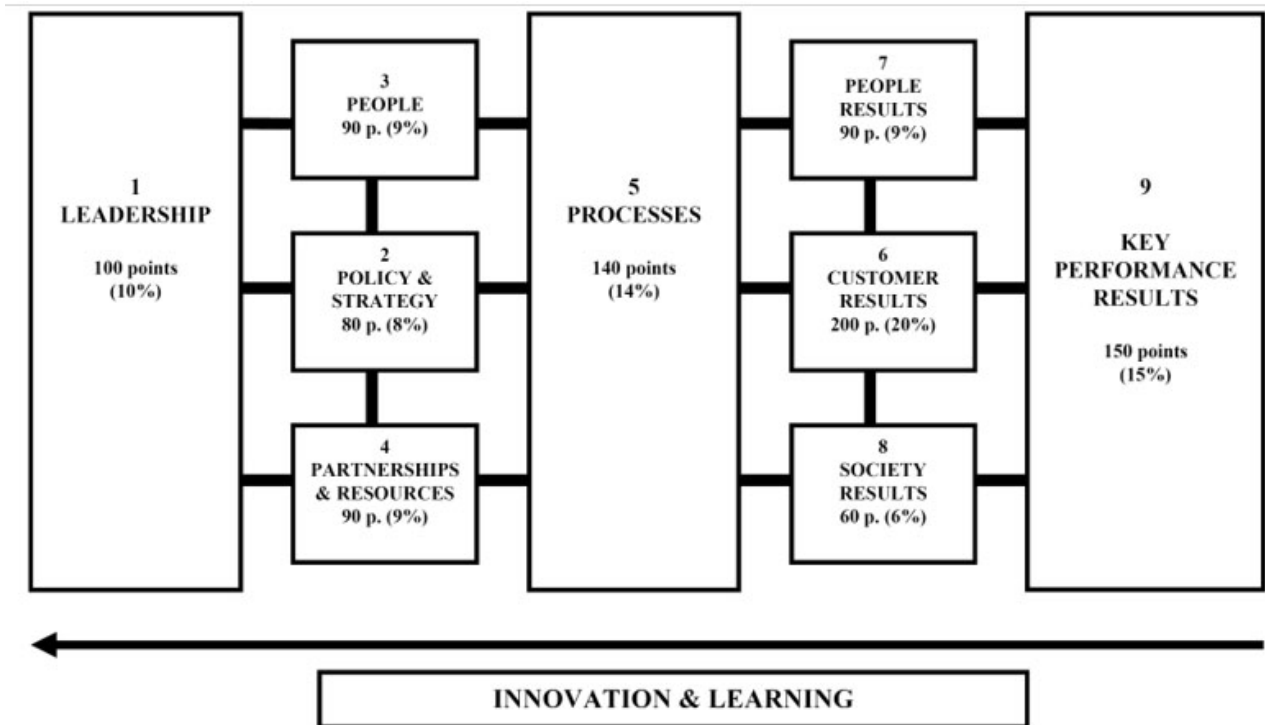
1
LEADERSHIP

100 points
(10%)

3
PEOPLE
90 p. (9%)

2
POLICY &
STRATEGY
80 p. (8%)

4
PARTNERSHIPS
& RESOURCES
90 p. (9%)

5
PROCESSES

140 points
(14%)

7
PEOPLE
RESULTS
90 p. (9%)

6
CUSTOMER
RESULTS
200 p. (20%)

8
SOCIETY
RESULTS
60 p. (6%)

9

KEY
PERFORMANCE
RESULTS

150 points
(15%)

INNOVATION & LEARNING